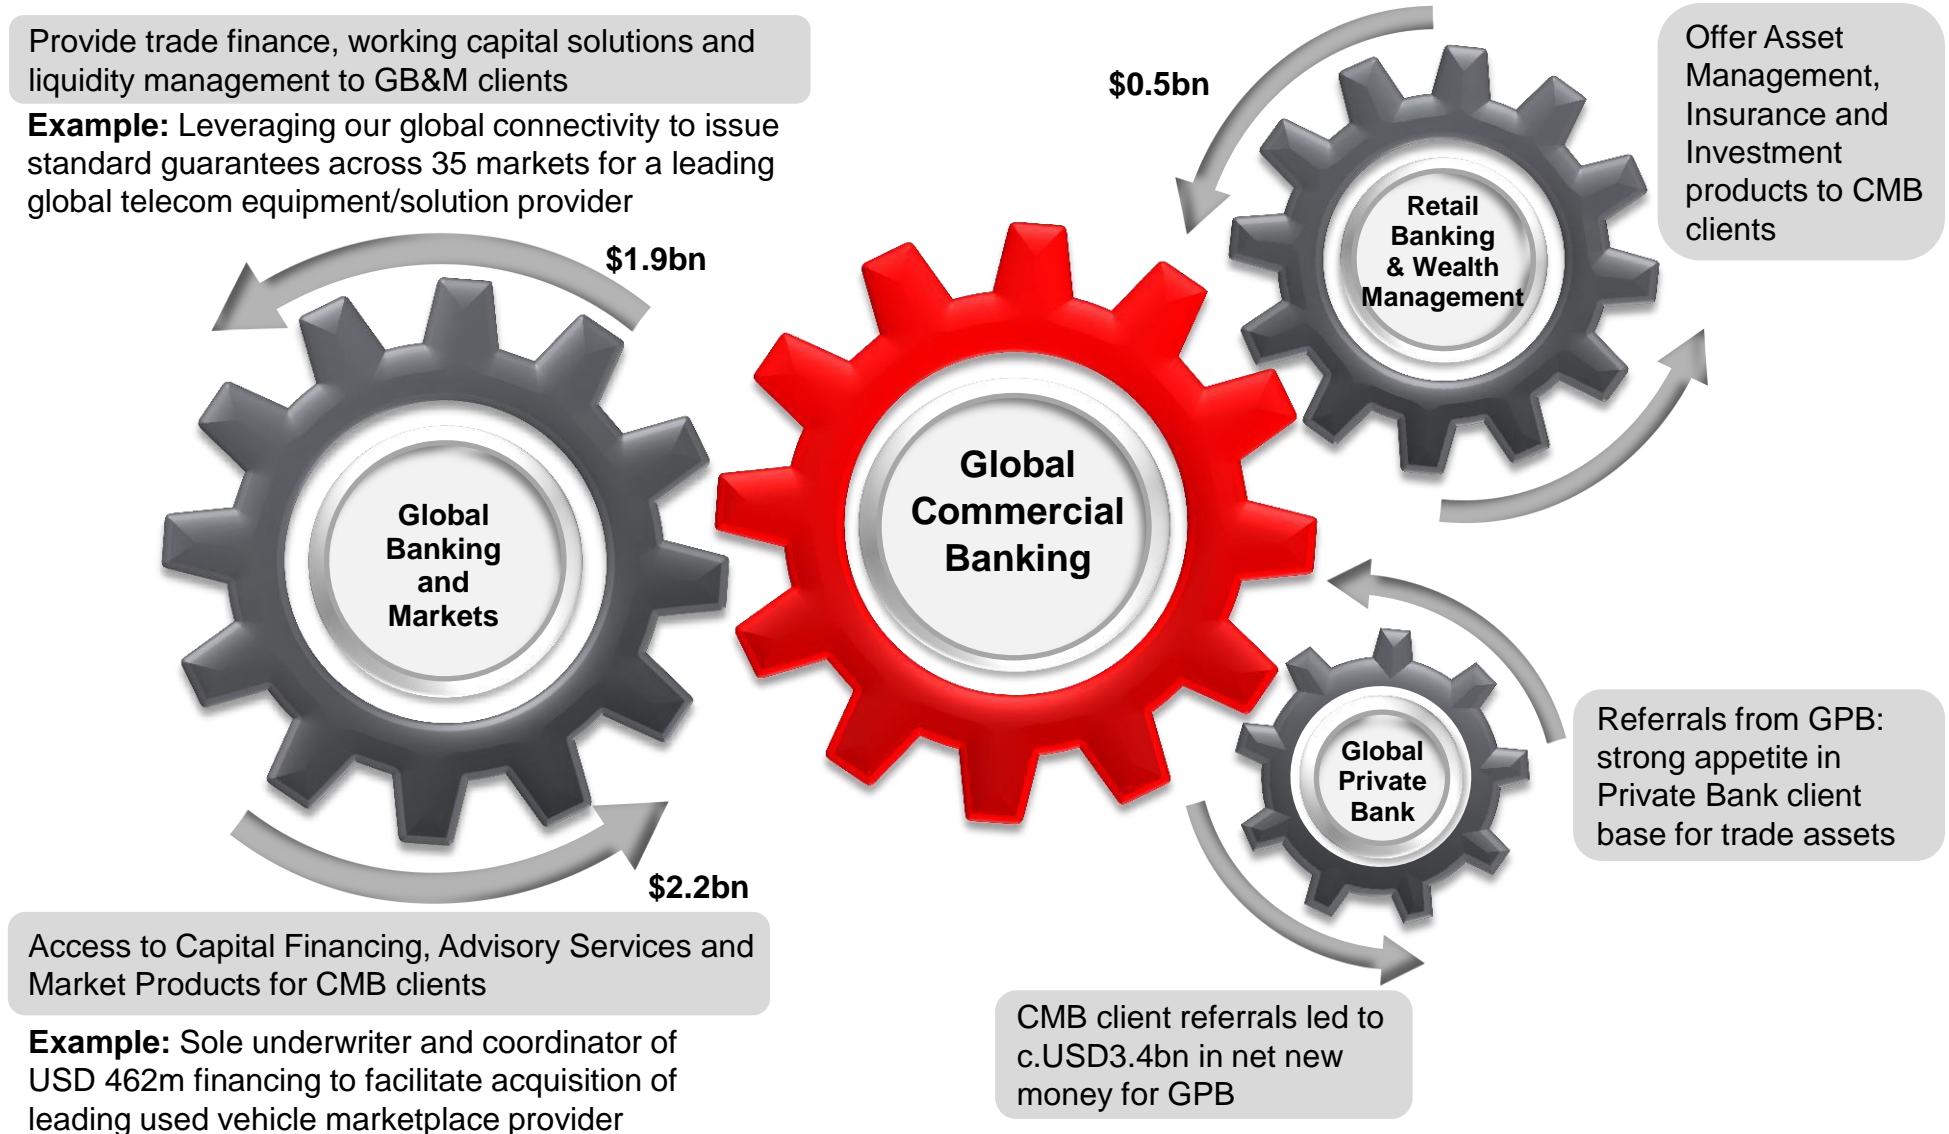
Provide trade finance, working capital solutions and liquidity management to GB&M clients

**Example:** Leveraging our global connectivity to issue standard guarantees across 35 markets for a leading global telecom equipment/solution provider

$1.9bn

$0.5bn

Offer Asset Management, Insurance and Investment products to CMB clients

Retail Banking & Wealth Management

Global Banking and Markets

Global Commercial Banking

Global Private Bank

Referrals from GPB: strong appetite in Private Bank client base for trade assets

$2.2bn

Access to Capital Financing, Advisory Services and Market Products for CMB clients

**Example:** Sole underwriter and coordinator of USD 462m financing to facilitate acquisition of leading used vehicle marketplace provider

CMB client referrals led to c.USD3.4bn in net new money for GPB